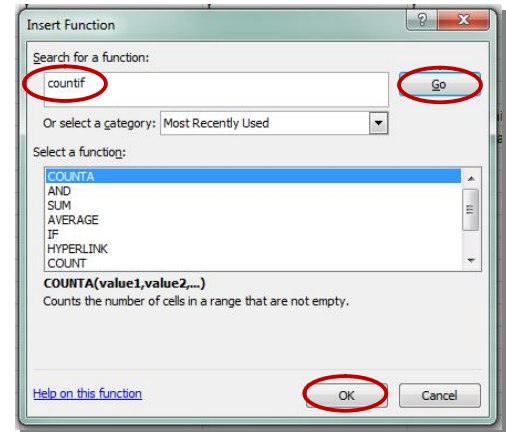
Insert Function

?

X

Search for a function:

countif

Go

Or select a category: Most Recently Used

Select a function:

COUNTA
AND
SUM
AVERAGE
IF
HYPERLINK
COUNT

COUNTA(value1,value2,...)

Counts the number of cells in a range that are not empty.

Help on this function

OK

Cancel